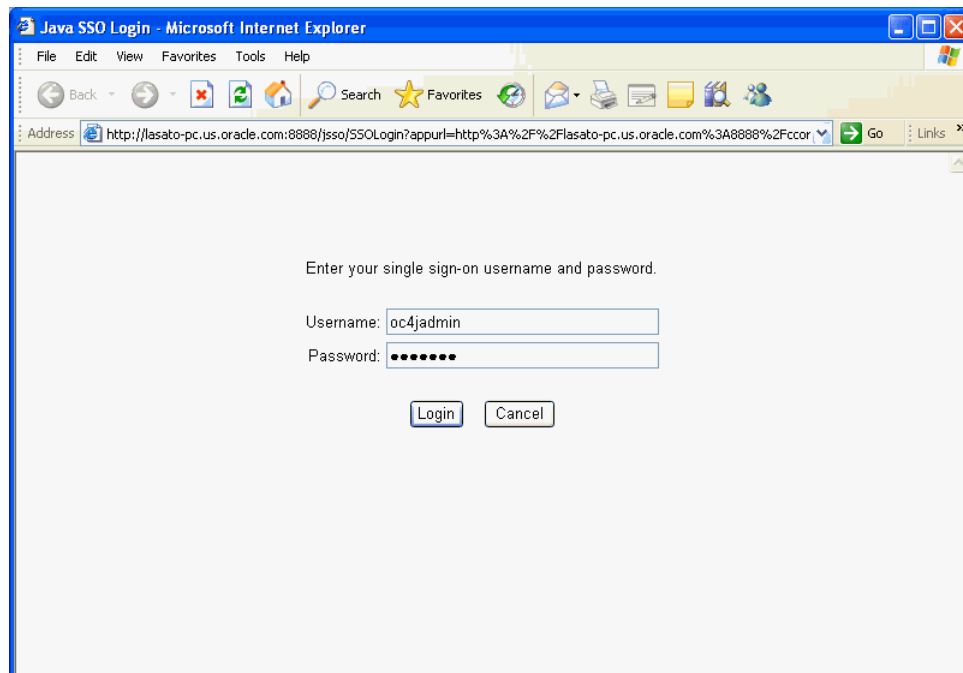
Java SSO Login - Microsoft Internet Explorer

File Edit View Favorites Tools Help

Back Search Favorites

Address http://lasato-pc.us.oracle.com:8888/jsso/SSOLogin?appurl=http%3A%2F%2Flasato-pc.us.oracle.com%3A8888%2Fccor Go Links

Enter your single sign-on username and password.

Username: oc4jadmin

Password: •••••••

Login Cancel